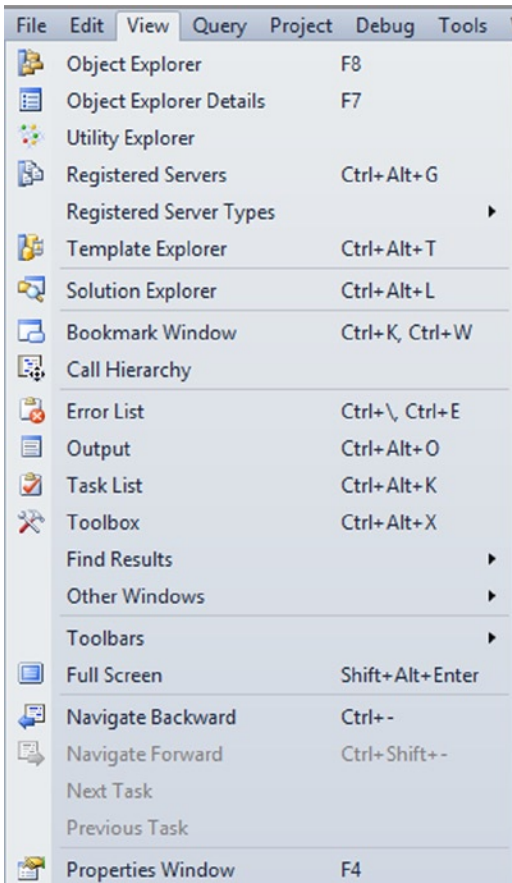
File Edit View Query Project Debug Tools

Object Explorer F8
Object Explorer Details F7
Utility Explorer
Registered Servers Ctrl+Alt+G
Registered Server Types
Template Explorer Ctrl+Alt+T
Solution Explorer Ctrl+Alt+L
Bookmark Window Ctrl+K, Ctrl+W
Call Hierarchy
Error List Ctrl+\, Ctrl+E
Output Ctrl+Alt+O
Task List Ctrl+Alt+K
Toolbox Ctrl+Alt+X
Find Results
Other Windows
Toolbars
Full Screen Shift+Alt+Enter
Navigate Backward Ctrl+-
Navigate Forward Ctrl+Shift+-
Next Task
Previous Task
Properties Window F4